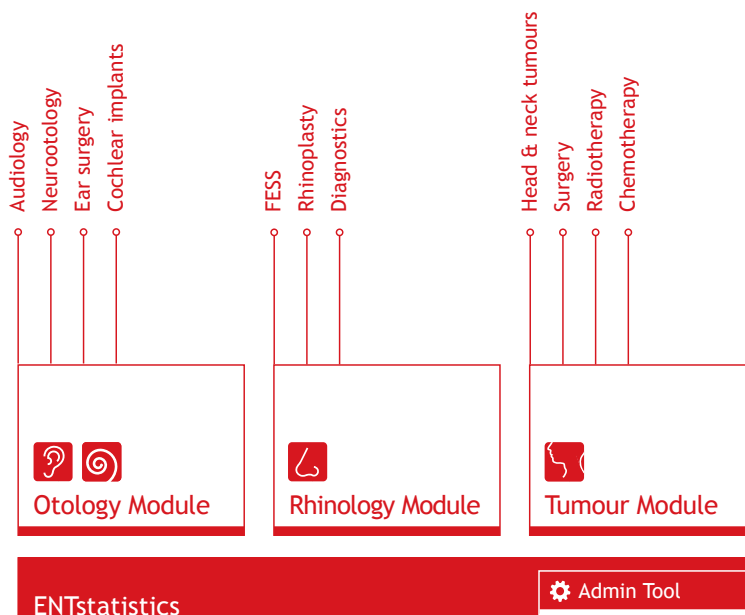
Audiology
Neurootology
Ear surgery
Cochlear implants

FESS
Rhinoplasty
Diagnostics

Head & neck tumours
Surgery
Radiotherapy
Chemotherapy

Otology Module

Rhinology Module

Tumour Module

ENTstatistics

Admin Tool